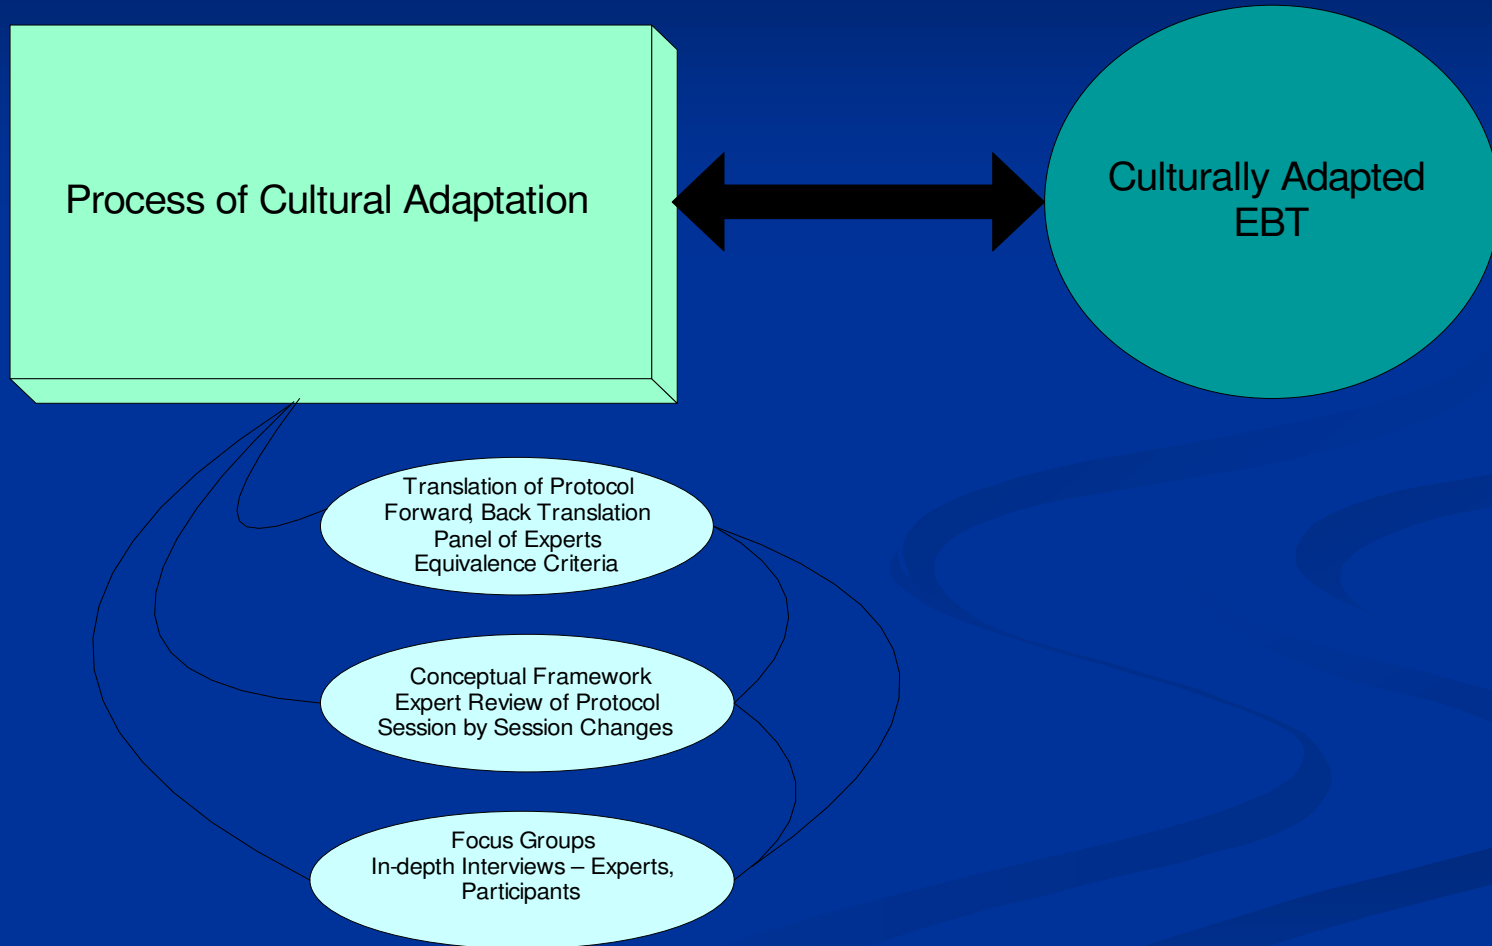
Process of Cultural Adaptation

Culturally Adapted EBT

Translation of Protocol
Forward, Back Translation
Panel of Experts
Equivalence Criteria

Conceptual Framework
Expert Review of Protocol
Session by Session Changes

Focus Groups
In-depth Interviews – Experts, Participants